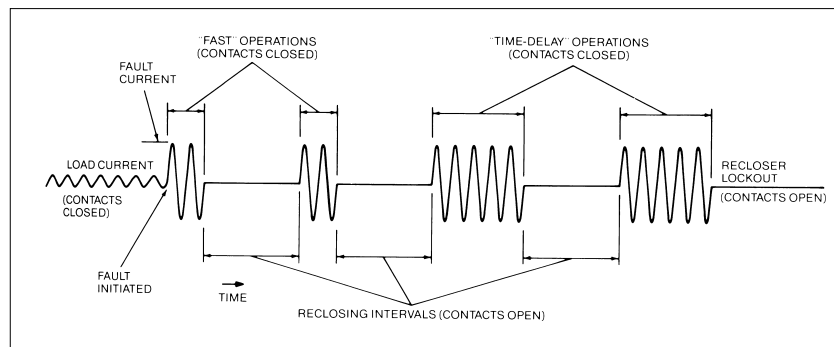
"FAST" OPERATIONS (CONTACTS CLOSED)

"TIME-DELAY" OPERATIONS (CONTACTS CLOSED)

FAULT CURRENT

LOAD CURRENT

(CONTACTS CLOSED)

RECLOSER LOCKOUT

(CONTACTS OPEN)

FAULT INITIATED

TIME

RECLOSING INTERVALS (CONTACTS OPEN)